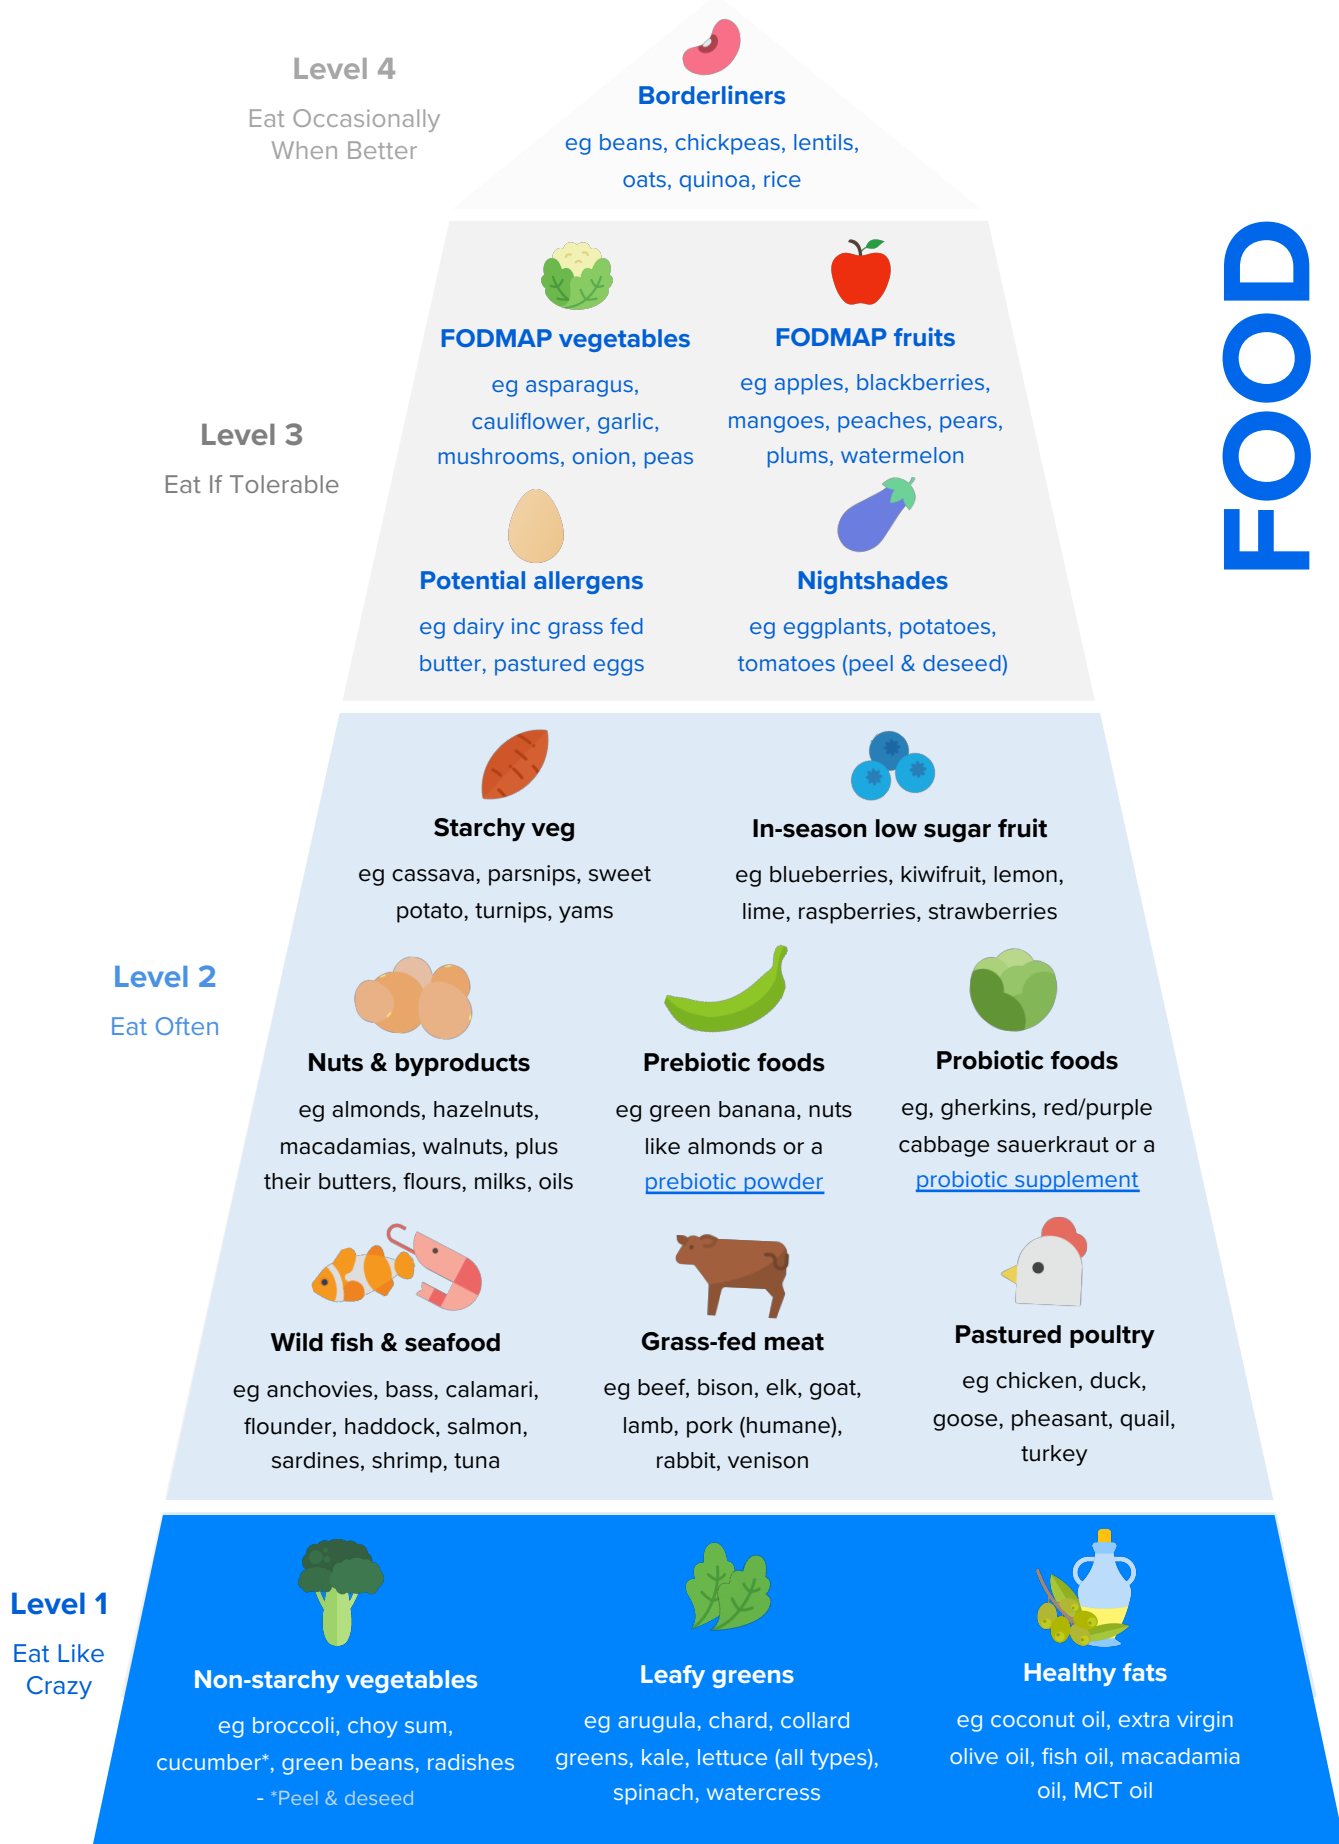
Level 4

Eat Occasionally When Better

Borderliners

eg beans, chickpeas, lentils, oats, quinoa, rice

FOOD

Level 3

Eat If Tolerable

FODMAP vegetables

eg asparagus, cauliflower, garlic, mushrooms, onion, peas

FODMAP fruits

eg apples, blackberries, mangoes, peaches, pears, plums, watermelon

Potential allergens

eg dairy inc grass fed butter, pastured eggs

Nightshades

eg eggplants, potatoes, tomatoes (peel & deseed)

Level 2

Eat Often

Starchy veg

eg cassava, parsnips, sweet potato, turnips, yams

In-season low sugar fruit

eg blueberries, kiwifruit, lemon, lime, raspberries, strawberries

Nuts & byproducts

eg almonds, hazelnuts, macadamias, walnuts, plus their butters, flours, milks, oils

Prebiotic foods

eg green banana, nuts like almonds or a prebiotic powder

Probiotic foods

eg, gherkins, red/purple cabbage sauerkraut or a probiotic supplement

Wild fish & seafood

eg anchovies, bass, calamari, flounder, haddock, salmon, sardines, shrimp, tuna

Grass-fed meat

eg beef, bison, elk, goat, lamb, pork (humane), rabbit, venison

Pastured poultry

eg chicken, duck, goose, pheasant, quail, turkey

Level 1

Eat Like Crazy

Non-starchy vegetables

eg broccoli, choy sum, cucumber*, green beans, radishes

- *Peel & deseed

Leafy greens

eg arugula, chard, collard greens, kale, lettuce (all types), spinach, watercress

Healthy fats

eg coconut oil, extra virgin olive oil, fish oil, macadamia oil, MCT oil